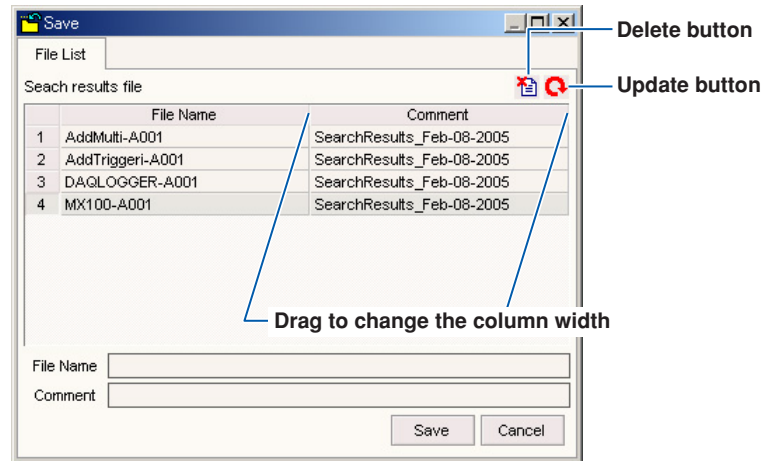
Save

File List

Seach results file

Delete button

Update button

| | File Name | Comment |
|---|---|---|
| 1 | AddMulti-A001 | SearchResults_Feb-08-2005 |
| 2 | AddTriggeri-A001 | SearchResults_Feb-08-2005 |
| 3 | DAQLOGGER-A001 | SearchResults_Feb-08-2005 |
| 4 | MX100-A001 | SearchResults_Feb-08-2005 |

Drag to change the column width

File Name

Comment

Save Cancel